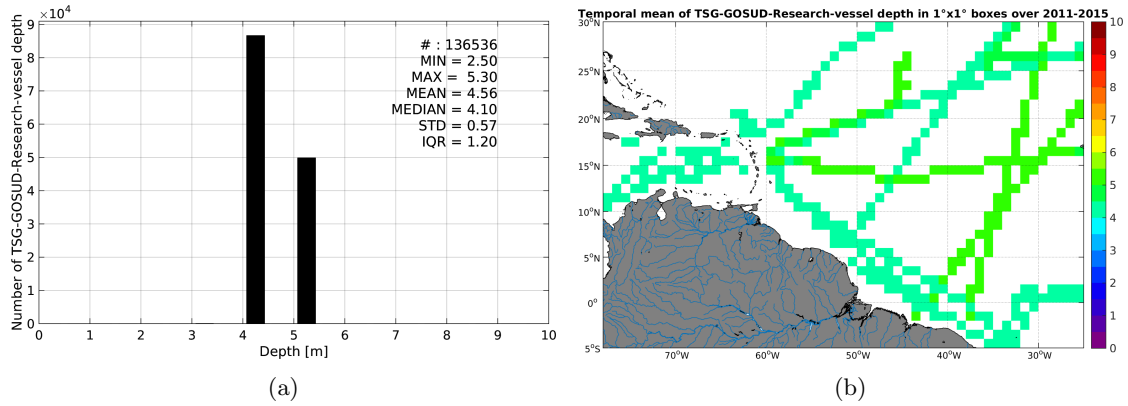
$\times10^4$
9
8
7
6
5
4
3
2
1
0
Number of TSG-GOSUD-Research-vessel depth

# : 136536
MIN = 2.50
MAX = 5.30
MEAN = 4.56
MEDIAN = 4.10
STD = 0.57
IQR = 1.20

0 1 2 3 4 5 6 7 8 9 10
Depth [m]

(a)

Temporal mean of TSG-GOSUD-Research-vessel depth in 1°x1° boxes over 2011-2015

30°N
25°N
20°N
15°N
10°N
5°N
0°
5°S

70°W 60°W 50°W 40°W 30°W

10
9
8
7
6
5
4
3
2
1
0

(b)